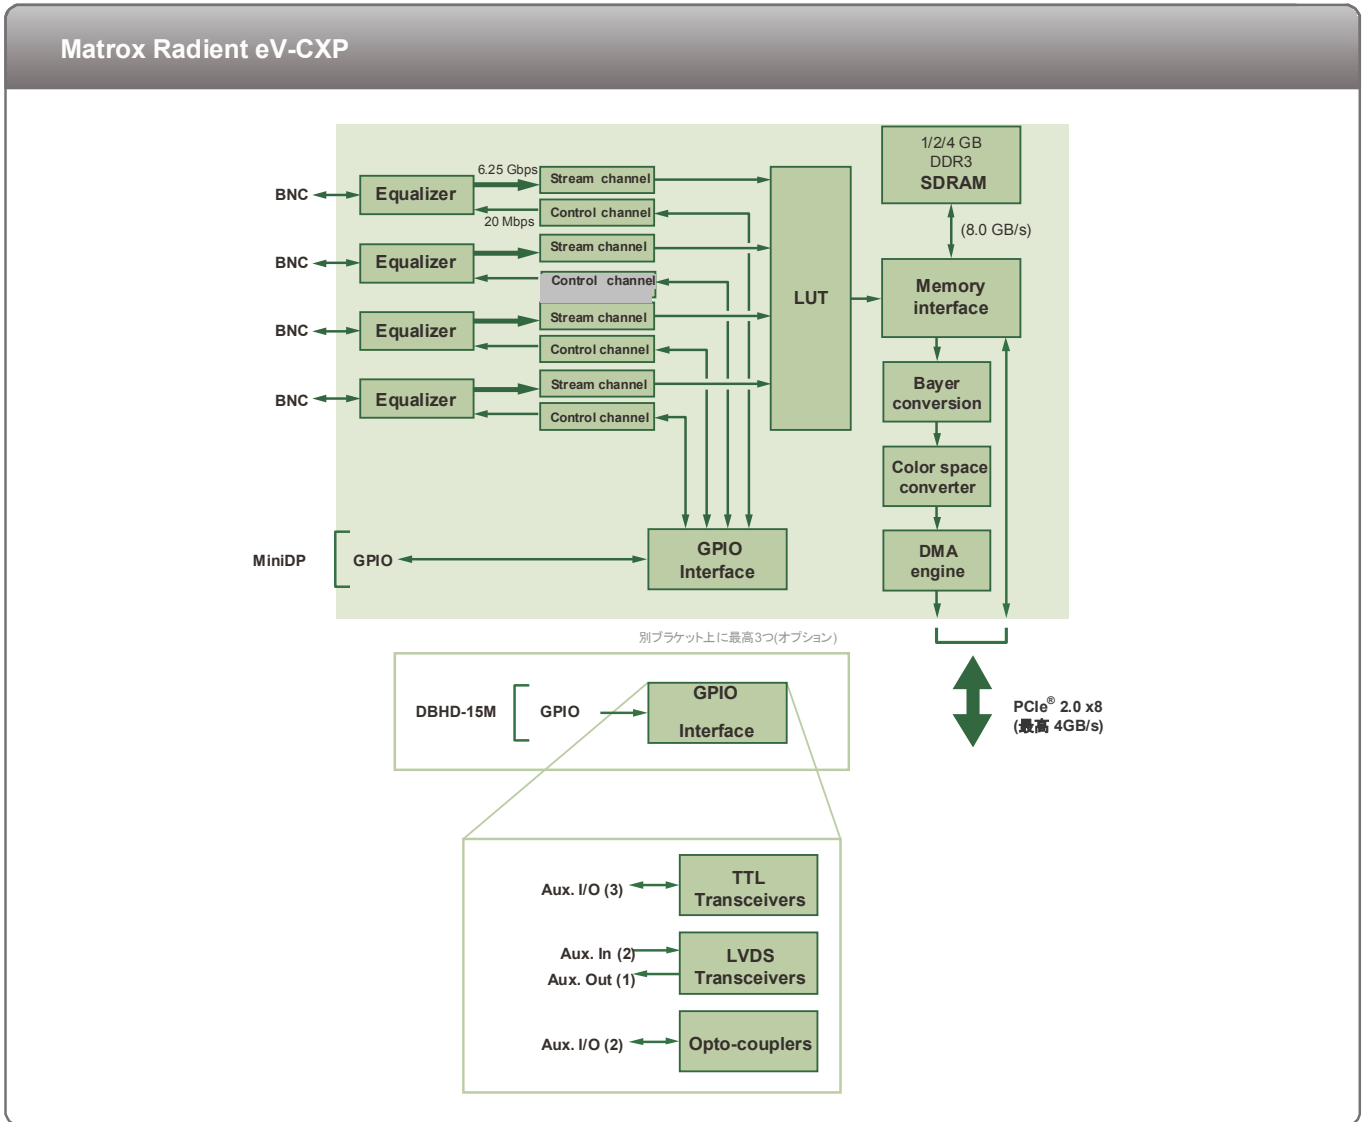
Matrox Radient eV-CXP

BNC
Equalizer
6.25 Gbps
Stream channel
Control channel
20 Mbps
BNC
Equalizer
Stream channel
Control channel
BNC
Equalizer
Stream channel
Control channel
BNC
Equalizer
Stream channel
Control channel

LUT

1/2/4 GB
DDR3
SDRAM

(8.0 GB/s)

Memory interface

Bayer conversion

Color space converter

DMA engine

MiniDP
GPIO
GPIO Interface

別ブラケット上に最高3つ(オプション)

DBHD-15M
GPIO
GPIO Interface

PCIe® 2.0 x8
(最高 4GB/s)

Aux. I/O (3)
TTL Transceivers

Aux. In (2)
Aux. Out (1)
LVDS Transceivers

Aux. I/O (2)
Opto-couplers